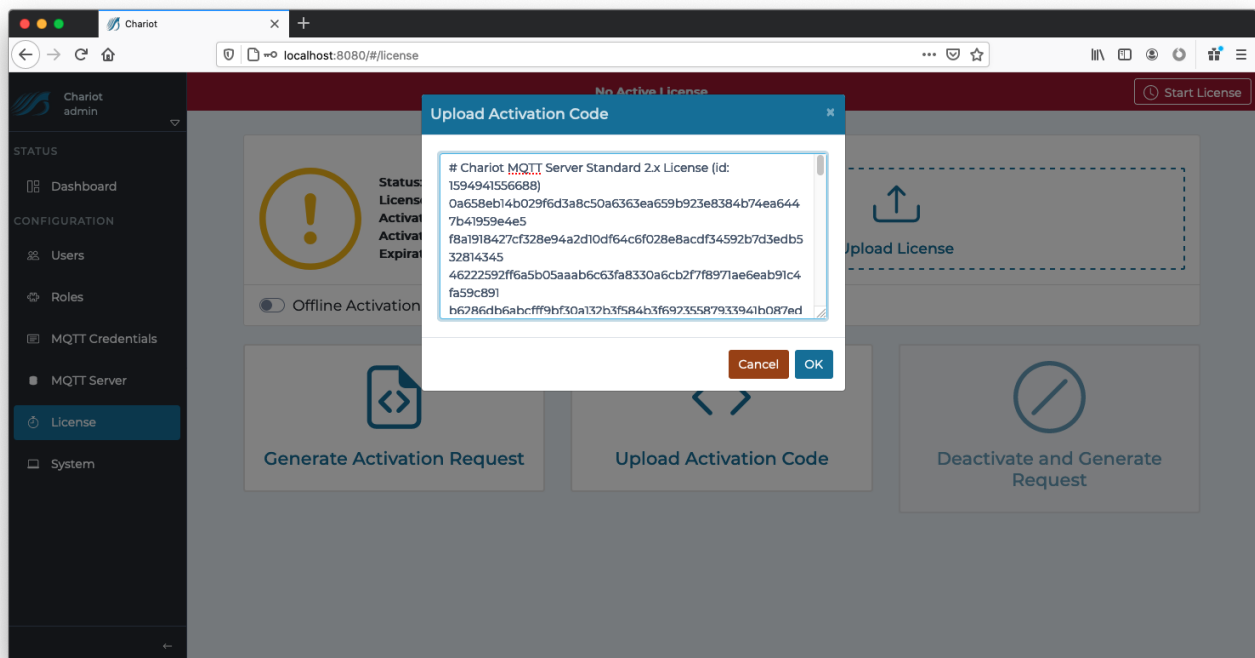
Chariot
localhost:8080/#/license

Chariot
admin

STATUS
Dashboard
CONFIGURATION
Users
Roles
MQTT Credentials
MQTT Server
License
System

No Active License
Start License

Status:
License
Activat
Activat
Expirat

Upload License

Offline Activation

Upload Activation Code

# Chariot MQTT Server Standard 2.x License (id: 1594941556688)
0a658eb14b029f6d3a8c50a6363ea659b923e8384b74ea6447b41959e4e5
f8a1918427cf328e94a2d10df64c6f028e8acdf34592b7d3edb532814345
46222592ff6a5b05aaab6c63fa8330a6cb2f7f8971ae6eab91c4fa59c891
b6286db6abcfff9bf30a132b3f584b3f6923558793394 1b087ed

Cancel
OK

Generate Activation Request
Upload Activation Code
Deactivate and Generate Request